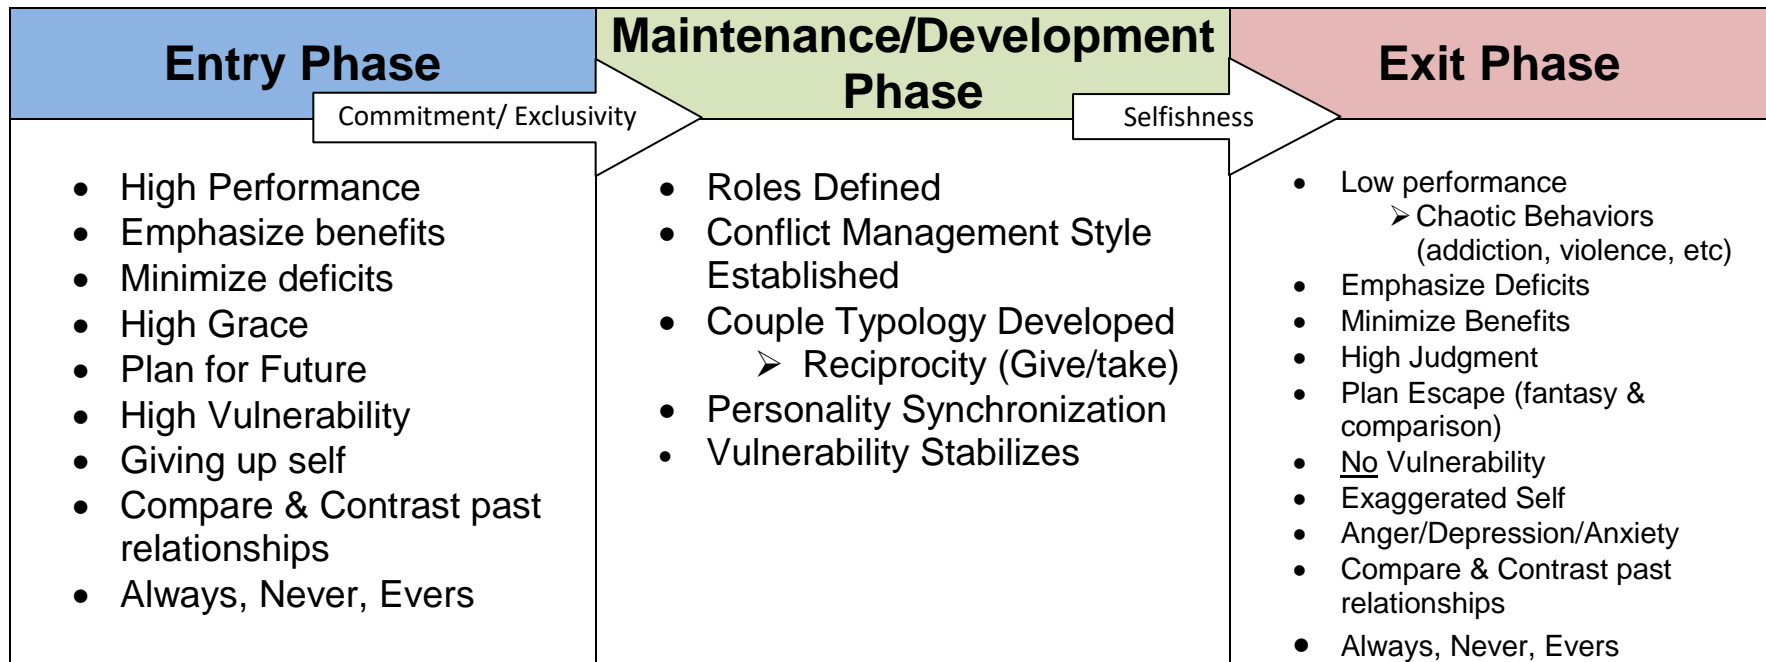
Entry Phase

Commitment/ Exclusivity

- High Performance
- Emphasize benefits
- Minimize deficits
- High Grace
- Plan for Future
- High Vulnerability
- Giving up self
- Compare & Contrast past relationships
- Always, Never, Evers

Maintenance/Development Phase

Selfishness

- Roles Defined
- Conflict Management Style Established
- Couple Typology Developed
  - ➢ Reciprocity (Give/take)
- Personality Synchronization
- Vulnerability Stabilizes

Exit Phase

- Low performance
  - ➢ Chaotic Behaviors (addiction, violence, etc)
- Emphasize Deficits
- Minimize Benefits
- High Judgment
- Plan Escape (fantasy & comparison)
- No Vulnerability
- Exaggerated Self
- Anger/Depression/Anxiety
- Compare & Contrast past relationships
- Always, Never, Evers